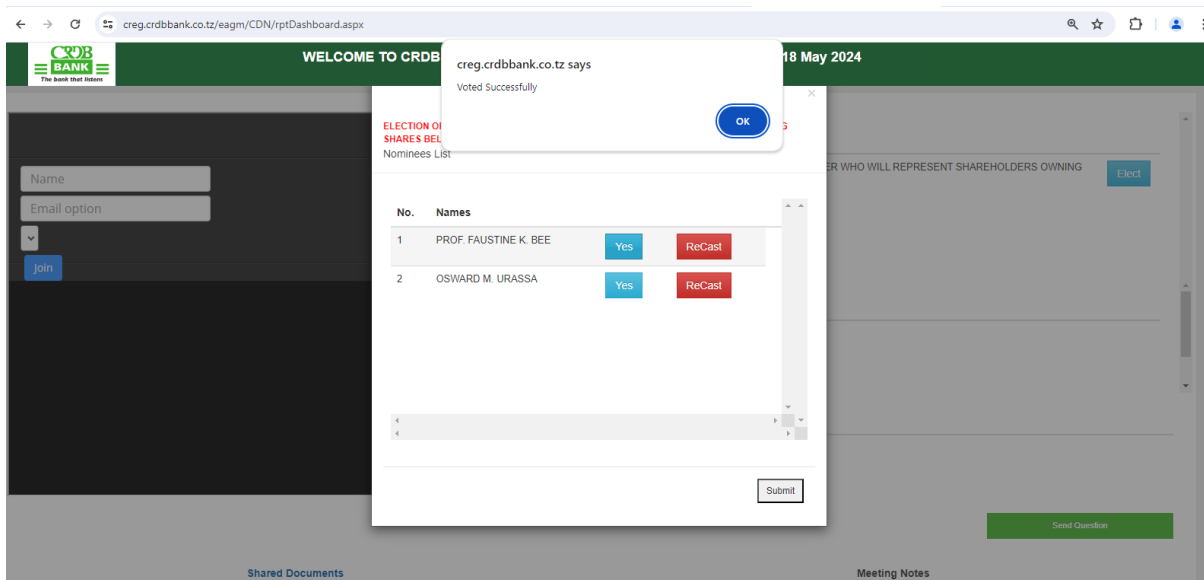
creg.crdbbank.co.tz/eagm/CDN/rptDashboard.aspx

CRDB BANK
The bank that listens

WELCOME TO CRDB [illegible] 18 May 2024

creg.crdbbank.co.tz says
Voted Successfully
OK

Name
Email option
Join

ELECTION O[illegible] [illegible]G
SHARES BEL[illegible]
Nominees List

| No. | Names | | |
|---|---|---|---|
| 1 | PROF. FAUSTINE K. BEE | Yes | ReCast |
| 2 | OSWARD M. URASSA | Yes | ReCast |

Submit

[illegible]ER WHO WILL REPRESENT SHAREHOLDERS OWNING
Elect

Send Question

Shared Documents
Meeting Notes